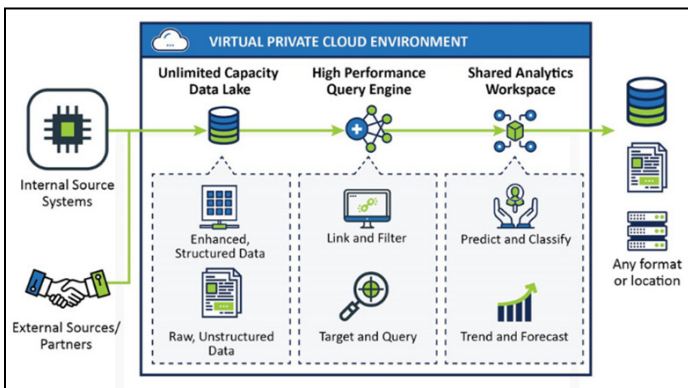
VIRTUAL PRIVATE CLOUD ENVIRONMENT

Unlimited Capacity Data Lake

High Performance Query Engine

Shared Analytics Workspace

Internal Source Systems

External Sources/ Partners

Enhanced, Structured Data

Raw, Unstructured Data

Link and Filter

Target and Query

Predict and Classify

Trend and Forecast

Any format or location